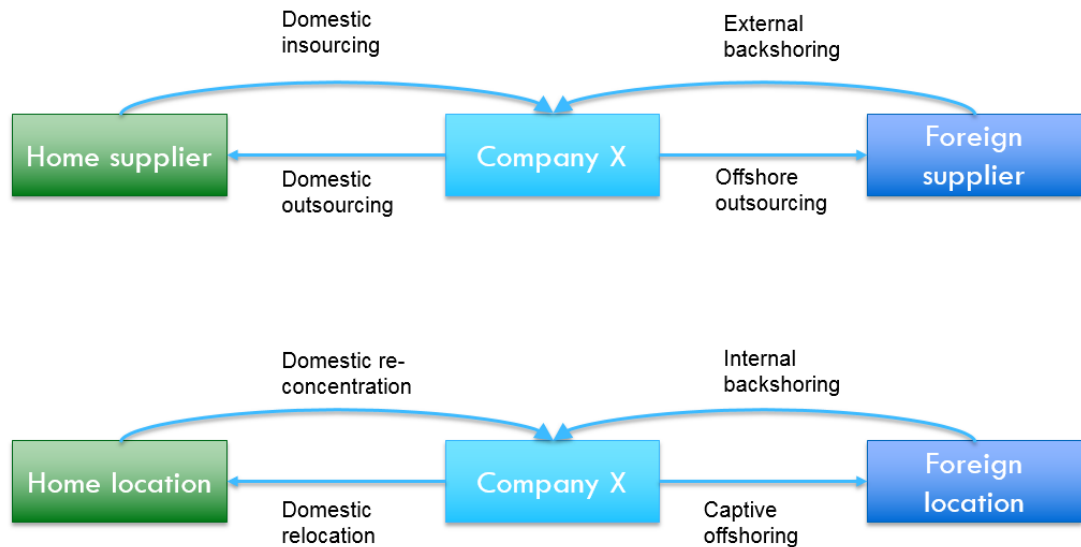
Domestic insourcing

External backshoring

Home supplier

Company X

Foreign supplier

Domestic outsourcing

Offshore outsourcing

Domestic re-concentration

Internal backshoring

Home location

Company X

Foreign location

Domestic relocation

Captive offshoring